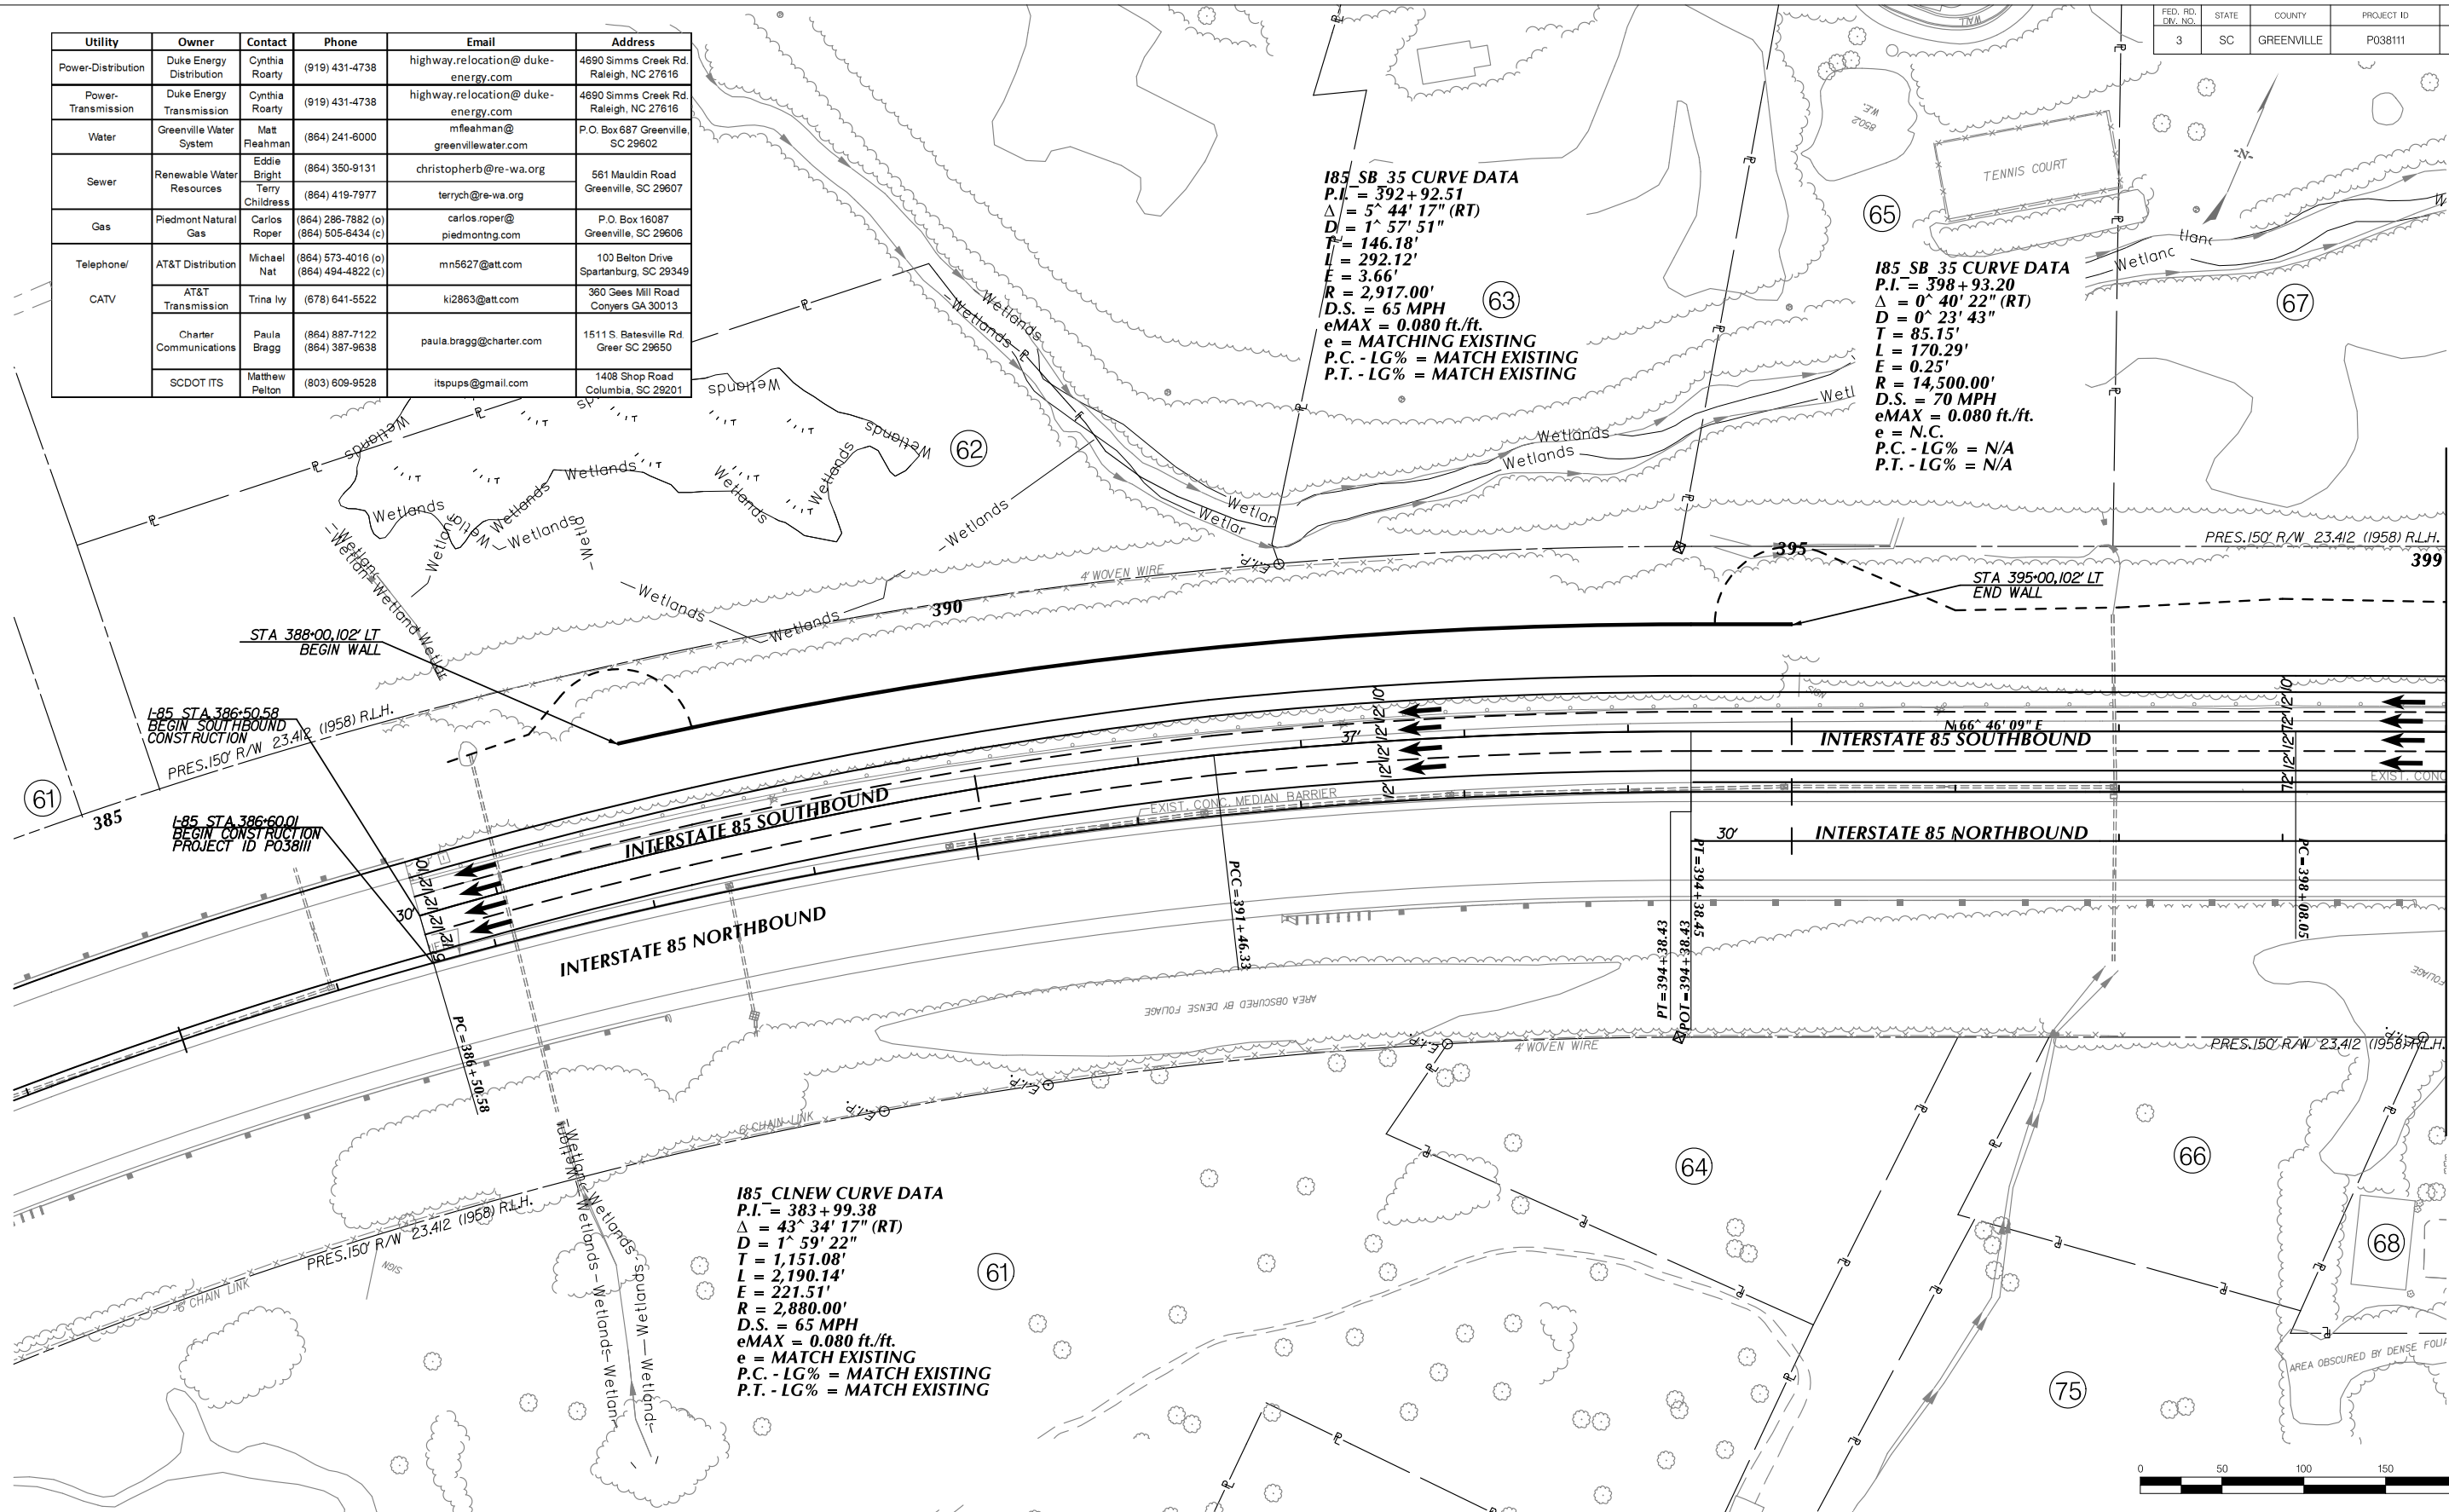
| FED. RD. DIV. NO. | STATE | COUNTY | PROJECT ID |
|---|---|---|---|
| 3 | SC | GREENVILLE | P038111 |

| Utility | Owner | Contact | Phone | Email | Address |
|---|---|---|---|---|---|
| Power-Distribution | Duke Energy Distribution | Cynthia Roarty | (919) 431-4738 | highway.relocation@ duke-energy.com | 4690 Simms Creek Rd. Raleigh, NC 27616 |
| Power-Transmission | Duke Energy Transmission | Cynthia Roarty | (919) 431-4738 | highway.relocation@ duke-energy.com | 4690 Simms Creek Rd. Raleigh, NC 27616 |
| Water | Greenville Water System | Matt Fleahman | (864) 241-6000 | mfleahman@ greenvillewater.com | P.O. Box 687 Greenville, SC 29602 |
| Sewer | Renewable Water Resources | Eddie Bright | (864) 350-9131 | christopherb@re-wa.org | 561 Mauldin Road Greenville, SC 29607 |
| | | Terry Childress | (864) 419-7977 | terryh@re-wa.org | |
| Gas | Piedmont Natural Gas | Carlos Roper | (864) 286-7882 (o) (864) 505-6434 (c) | carlos.roper@ piedmontng.com | P.O. Box 16087 Greenville, SC 29606 |
| Telephone/ CATV | AT&T Distribution | Michael Nat | (864) 573-4016 (o) (864) 494-4822 (c) | mn5627@att.com | 100 Belton Drive Spartanburg, SC 29349 |
| | AT&T Transmission | Trina Ivy | (678) 641-5522 | ki2863@att.com | 360 Gees Mill Road Conyers GA 30013 |
| | Charter Communications | Paula Bragg | (864) 887-7122 (864) 387-9638 | paula.bragg@charter.com | 1511 S. Batesville Rd. Greer SC 29650 |
| | SCDOT ITS | Matthew Pelton | (803) 609-9528 | itspups@gmail.com | 1408 Shop Road Columbia, SC 29201 |

I85_SB_35 CURVE DATA
P.I. = 392+92.51
Δ = 5^ 44' 17" (RT)
D = 1^ 57' 51"
T = 146.18'
L = 292.12'
E = 3.66'
R = 2,917.00'
D.S. = 65 MPH
eMAX = 0.080 ft./ft.
e = MATCHING EXISTING
P.C. - LG% = MATCH EXISTING
P.T. - LG% = MATCH EXISTING

I85_SB_35 CURVE DATA
P.I. = 398+93.20
Δ = 0^ 40' 22" (RT)
D = 0^ 23' 43"
T = 85.15'
L = 170.29'
E = 0.25'
R = 14,500.00'
D.S. = 70 MPH
eMAX = 0.080 ft./ft.
e = N.C.
P.C. - LG% = N/A
P.T. - LG% = N/A

TENNIS COURT
65 67 63 62 61 64 66 68 75
Wetlands Wetlands Wetlands Wetlands Wetlands Wetlands Wetlands Wetlands Wetlands Wetlands Wetlands
4' WOVEN WIRE
390 395 399 385
PRES.150' R/W 23.412 (1958) R.L.H.
STA 395+00,102' LT END WALL
STA 388+00,102' LT BEGIN WALL
I-85 STA 386+50.58 BEGIN SOUTHBOUND CONSTRUCTION
PRES.150' R/W 23.412 (1958) R.L.H.
I-85 STA 386+60.01 BEGIN CONSTRUCTION PROJECT ID P038111
INTERSTATE 85 SOUTHBOUND
INTERSTATE 85 NORTHBOUND
N 66^ 46' 09" E
INTERSTATE 85 SOUTHBOUND
INTERSTATE 85 NORTHBOUND
EXIST. CONC. MEDIAN BARRIER
EXIST. CONC
37' 30' 30'
PCC=391+46.33
PT=394+38.43
POT=394+38.43
PT=394+38.45
PC=398+08.05
PC=386+50.58
AREA OBSCURED BY DENSE FOLIAGE
4' WOVEN WIRE
PRES.150' R/W 23.412 (1958) R.L.H.
6' CHAIN LINK
PRES.150' R/W 23.412 (1958) R.L.H.
6' CHAIN LINK
AREA OBSCURED BY DENSE FOLIAGE

I85_CLNEW CURVE DATA
P.I. = 383+99.38
Δ = 43^ 34' 17" (RT)
D = 1^ 59' 22"
T = 1,151.08'
L = 2,190.14'
E = 221.51'
R = 2,880.00'
D.S. = 65 MPH
eMAX = 0.080 ft./ft.
e = MATCH EXISTING
P.C. - LG% = MATCH EXISTING
P.T. - LG% = MATCH EXISTING

0 50 100 150